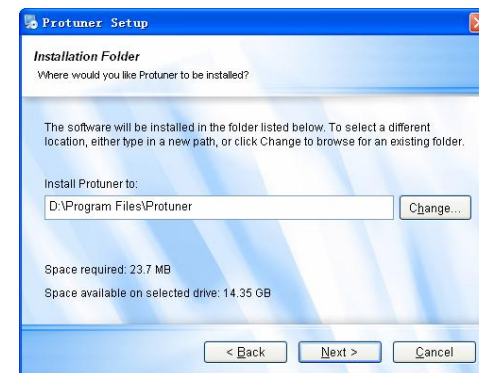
Protuner Setup

Installation Folder
Where would you like Protuner to be installed?

The software will be installed in the folder listed below. To select a different location, either type in a new path, or click Change to browse for an existing folder.

Install Protuner to:

D:\Program Files\Protuner

Change...

Space required: 23.7 MB

Space available on selected drive: 14.35 GB

< Back

Next >

Cancel